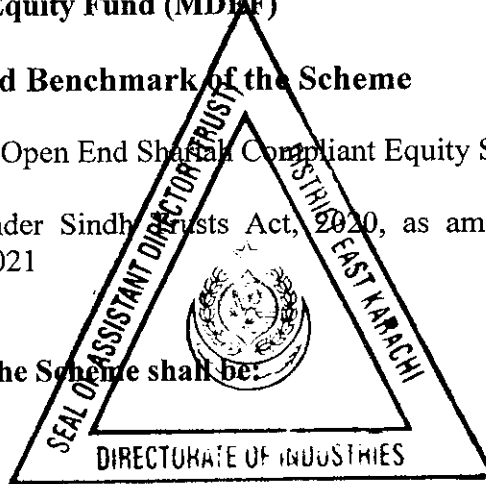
Equity Fund (MDEF)

d Benchmark of the Scheme

Open End Shariah Compliant Equity S

nder Sindh Trusts Act, 2020, as am
021

he Scheme shall be:

SEAL OF ASSISTANT DIRECTOR TRUST DISTRICT EAST KARACHI

DIRECTORATE OF INDUSTRIES